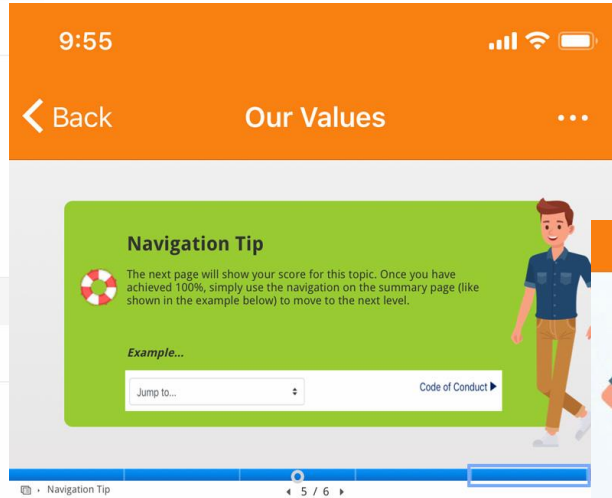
9:55

Back

Our Values

Navigation Tip

The next page will show your score for this topic. Once you have achieved 100%, simply use the navigation on the summary page (like shown in the example below) to move to the next level.

Example...

Jump to...

Code of Conduct ▶

Navigation Tip

◂ 5 / 6 ▸